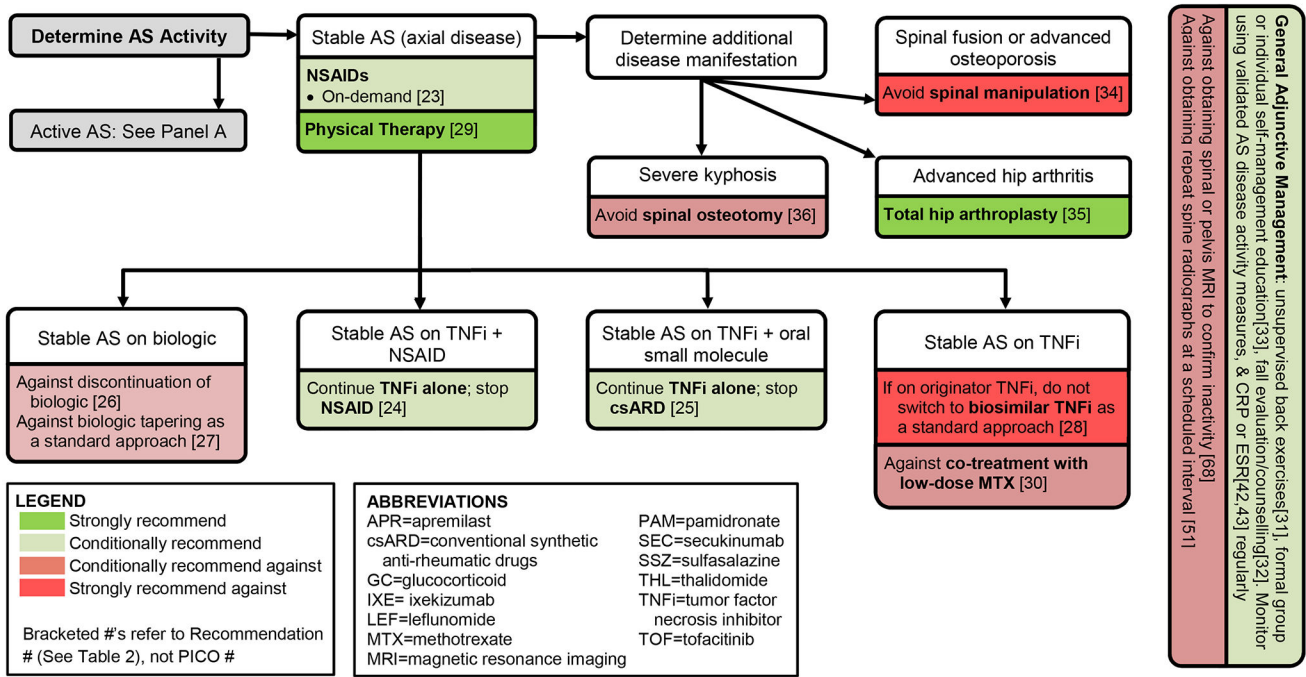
Determine AS Activity

Active AS: See Panel A

Stable AS (axial disease)

NSAIDs
• On-demand [23]

Physical Therapy [29]

Determine additional disease manifestation

Spinal fusion or advanced osteoporosis

Avoid spinal manipulation [34]

Severe kyphosis

Avoid spinal osteotomy [36]

Advanced hip arthritis

Total hip arthroplasty [35]

Stable AS on biologic

Against discontinuation of biologic [26]
Against biologic tapering as a standard approach [27]

Stable AS on TNFi + NSAID

Continue TNFi alone; stop NSAID [24]

Stable AS on TNFi + oral small molecule

Continue TNFi alone; stop csARD [25]

Stable AS on TNFi

If on originator TNFi, do not switch to biosimilar TNFi as a standard approach [28]

Against co-treatment with low-dose MTX [30]

General Adjunctive Management: unsupervised back exercises[31], formal group or individual self-management education[33], fall evaluation/counselling[32]. Monitor using validated AS disease activity measures, & CRP or ESR[42,43] regularly

Against obtaining spinal or pelvis MRI to confirm inactivity [68]
Against obtaining repeat spine radiographs at a scheduled interval [51]

LEGEND
Strongly recommend
Conditionally recommend
Conditionally recommend against
Strongly recommend against

Bracketed #'s refer to Recommendation # (See Table 2), not PICO #

ABBREVIATIONS
APR=apremilast
csARD=conventional synthetic anti-rheumatic drugs
GC=glucocorticoid
IXE= ixekizumab
LEF=leflunomide
MTX=methotrexate
MRI=magnetic resonance imaging
PAM=pamidronate
SEC=secukinumab
SSZ=sulfasalazine
THL=thalidomide
TNFi=tumor factor necrosis inhibitor
TOF=tofacitinib